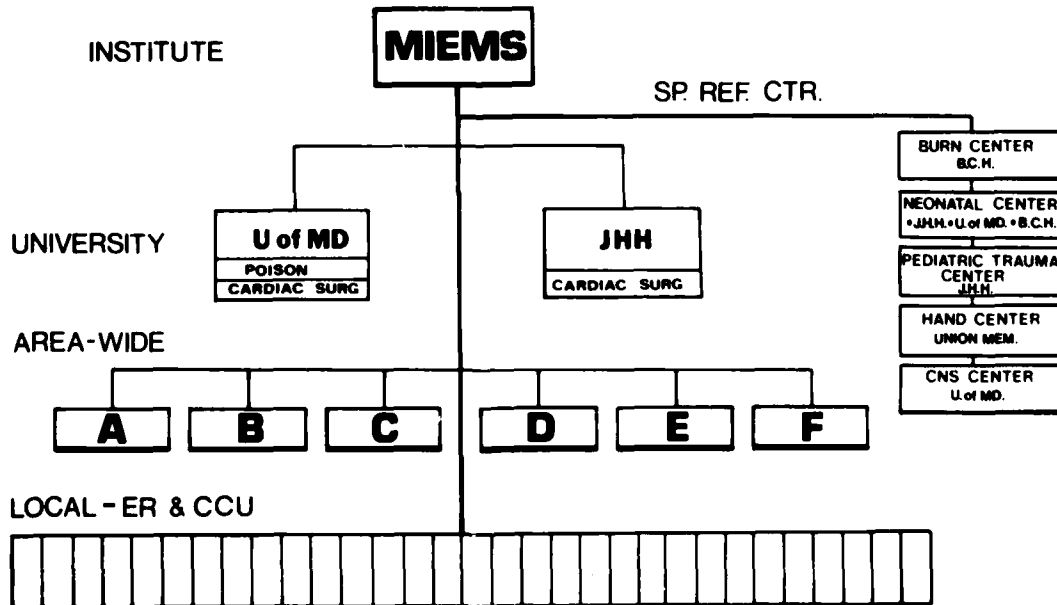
INSTITUTE

MIEMS

SP. REF. CTR.

BURN CENTER
B.C.H.

NEONATAL CENTER
• J.H.H. • U. of MD. • B.C.H.

PEDIATRIC TRAUMA CENTER
J.H.H.

HAND CENTER
UNION MEM.

CNS CENTER
U. of MD.

UNIVERSITY

U of MD
POISON
CARDIAC SURG

JHH
CARDIAC SURG

AREA-WIDE

A

B

C

D

E

F

LOCAL - ER & CCU